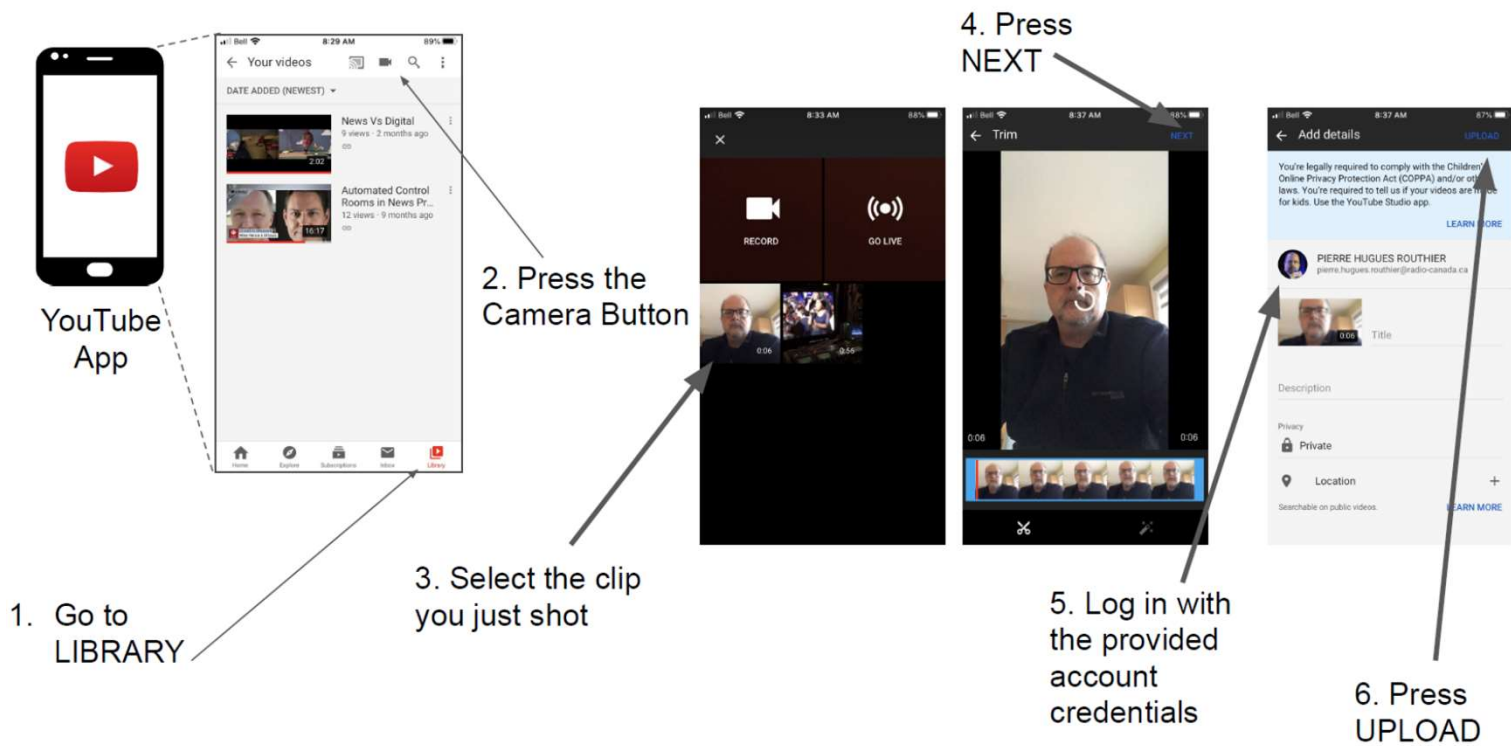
YouTube App

Bell 8:29 AM 89%
Your videos
DATE ADDED (NEWEST)
News Vs Digital
9 views · 2 months ago
2:02
Automated Control Rooms in News Pr...
12 views · 9 months ago
16:17
Home Explore Subscriptions Inbox Library

1. Go to LIBRARY

2. Press the Camera Button

Bell 8:33 AM 88%
RECORD
GO LIVE
0:06
0:56

3. Select the clip you just shot

4. Press NEXT

Bell 8:37 AM 88%
Trim
NEXT
0:06
0:06

Bell 8:37 AM 87%
Add details
UPLOAD
You're legally required to comply with the Children's Online Privacy Protection Act (COPPA) and/or other laws. You're required to tell us if your videos are made for kids. Use the YouTube Studio app.
LEARN MORE
PIERRE HUGUES ROUTHIER
pierre.hugues.routhier@radio-canada.ca
0:06
Title
Description
Privacy
Private
Location
Searchable on public videos.
LEARN MORE

5. Log in with the provided account credentials

6. Press UPLOAD